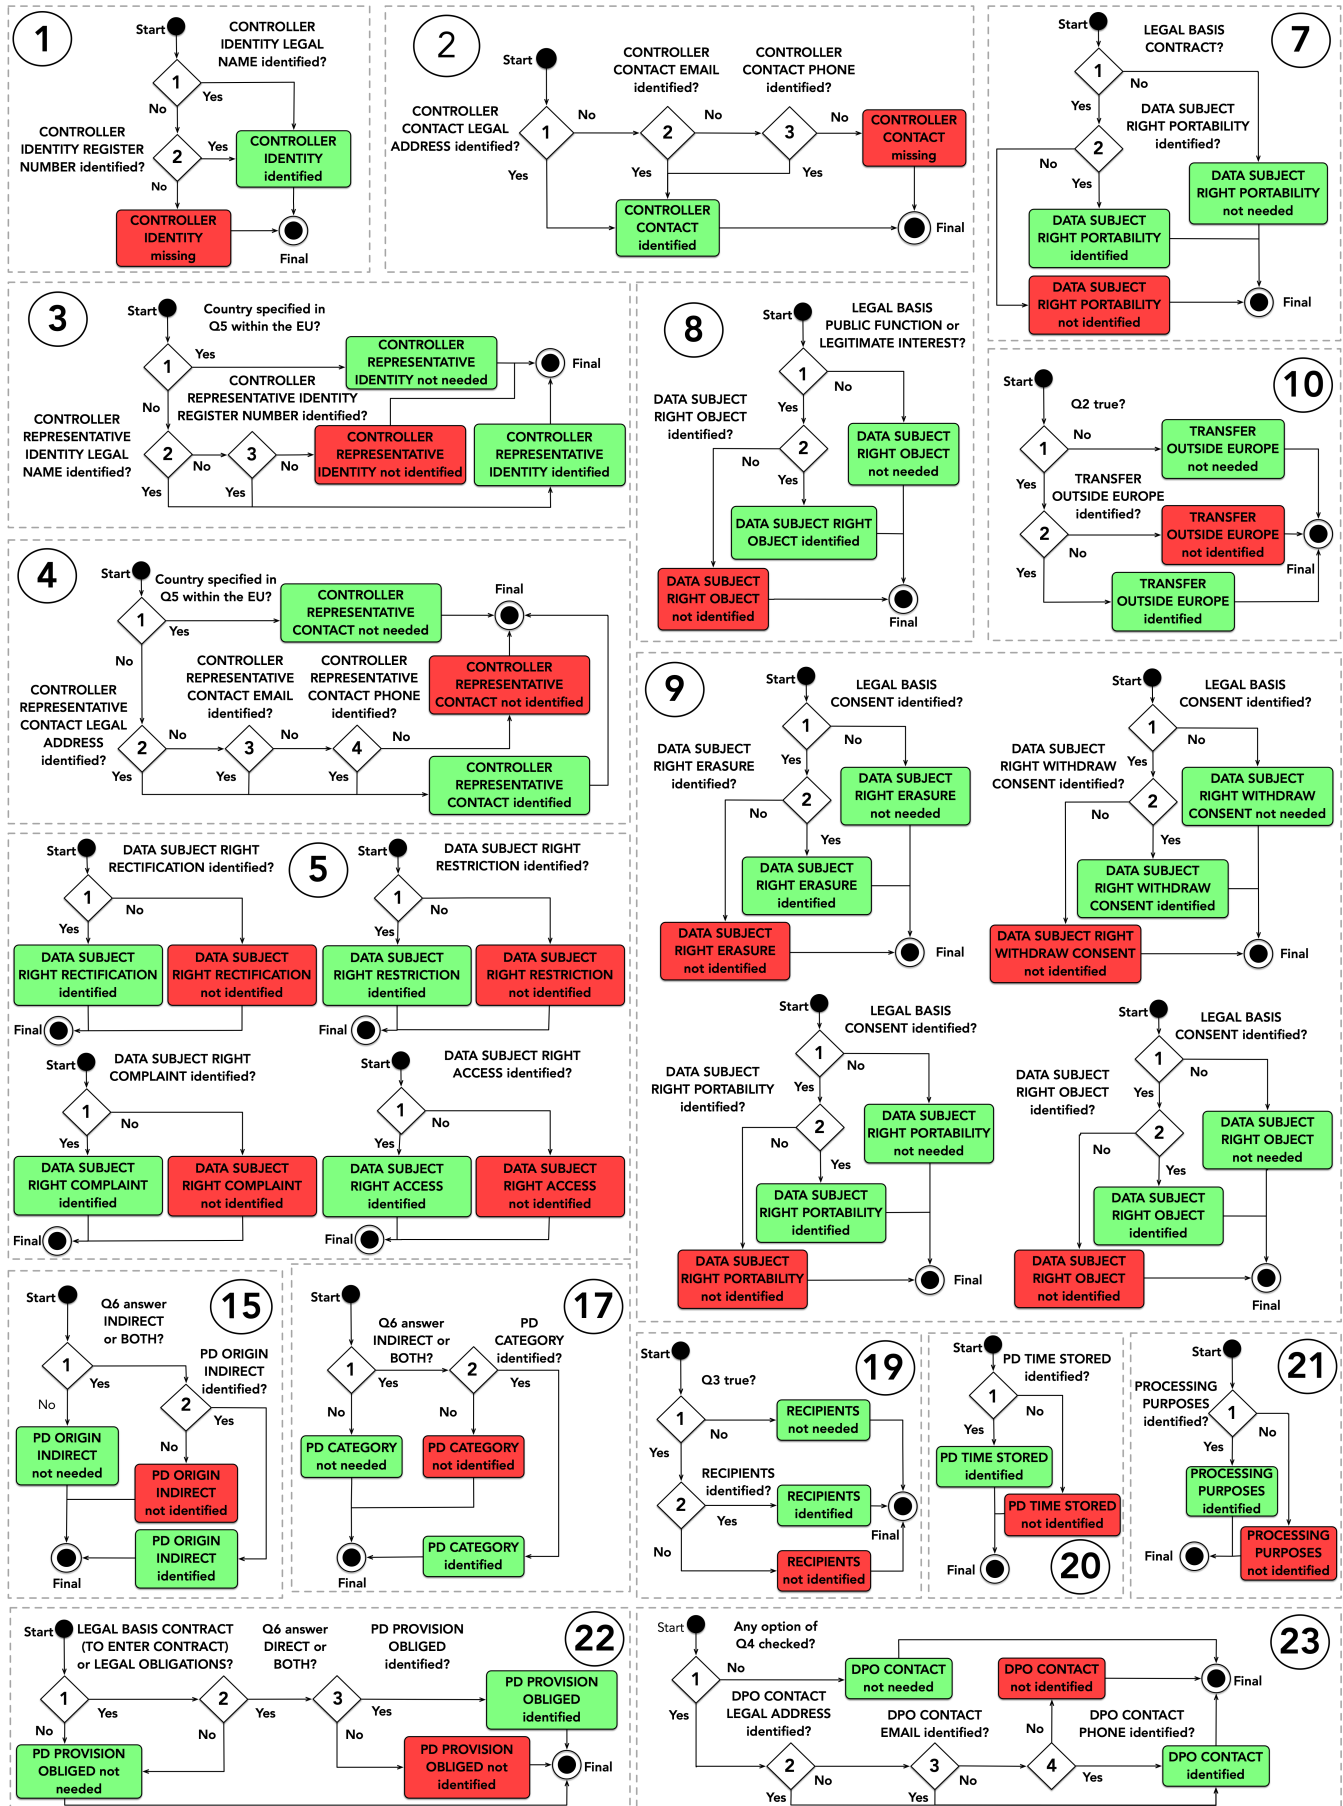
1
Start
CONTROLLER IDENTITY LEGAL NAME identified?
1
Yes
No
CONTROLLER IDENTITY REGISTER NUMBER identified?
2
Yes
CONTROLLER IDENTITY identified
No
CONTROLLER IDENTITY missing
Final

2
Start
CONTROLLER CONTACT EMAIL identified?
CONTROLLER CONTACT PHONE identified?
CONTROLLER CONTACT LEGAL ADDRESS identified?
1
No
2
No
3
No
CONTROLLER CONTACT missing
Yes
Yes
Yes
CONTROLLER CONTACT identified
Final

7
Start
LEGAL BASIS CONTRACT?
1
No
Yes
DATA SUBJECT RIGHT PORTABILITY identified?
2
No
Yes
DATA SUBJECT RIGHT PORTABILITY not needed
DATA SUBJECT RIGHT PORTABILITY identified
DATA SUBJECT RIGHT PORTABILITY not identified
Final

3
Start
Country specified in Q5 within the EU?
1
Yes
CONTROLLER REPRESENTATIVE IDENTITY not needed
Final
CONTROLLER REPRESENTATIVE IDENTITY REGISTER NUMBER identified?
No
CONTROLLER REPRESENTATIVE IDENTITY LEGAL NAME identified?
2
No
3
No
CONTROLLER REPRESENTATIVE IDENTITY not identified
CONTROLLER REPRESENTATIVE IDENTITY identified
Yes
Yes

8
Start
LEGAL BASIS PUBLIC FUNCTION or LEGITIMATE INTEREST?
1
No
DATA SUBJECT RIGHT OBJECT identified?
Yes
2
No
Yes
DATA SUBJECT RIGHT OBJECT not needed
DATA SUBJECT RIGHT OBJECT identified
DATA SUBJECT RIGHT OBJECT not identified
Final

10
Start
Q2 true?
1
No
TRANSFER OUTSIDE EUROPE not needed
Yes
TRANSFER OUTSIDE EUROPE identified?
2
No
TRANSFER OUTSIDE EUROPE not identified
Yes
Final
TRANSFER OUTSIDE EUROPE identified

4
Start
Country specified in Q5 within the EU?
1
Yes
CONTROLLER REPRESENTATIVE CONTACT not needed
Final
No
CONTROLLER REPRESENTATIVE CONTACT EMAIL identified?
CONTROLLER REPRESENTATIVE CONTACT PHONE identified?
CONTROLLER REPRESENTATIVE CONTACT not identified
CONTROLLER REPRESENTATIVE CONTACT LEGAL ADDRESS identified?
2
No
3
No
4
No
Yes
Yes
Yes
CONTROLLER REPRESENTATIVE CONTACT identified

9
Start
LEGAL BASIS CONSENT identified?
1
No
DATA SUBJECT RIGHT ERASURE identified?
Yes
2
No
Yes
DATA SUBJECT RIGHT ERASURE not needed
DATA SUBJECT RIGHT ERASURE identified
DATA SUBJECT RIGHT ERASURE not identified
Final

Start
LEGAL BASIS CONSENT identified?
1
No
DATA SUBJECT RIGHT WITHDRAW CONSENT identified?
Yes
2
No
Yes
DATA SUBJECT RIGHT WITHDRAW CONSENT not needed
DATA SUBJECT RIGHT WITHDRAW CONSENT identified
DATA SUBJECT RIGHT WITHDRAW CONSENT not identified
Final

5
Start
DATA SUBJECT RIGHT RECTIFICATION identified?
1
No
Yes
DATA SUBJECT RIGHT RECTIFICATION identified
DATA SUBJECT RIGHT RECTIFICATION not identified
Final

Start
DATA SUBJECT RIGHT RESTRICTION identified?
1
No
Yes
DATA SUBJECT RIGHT RESTRICTION identified
DATA SUBJECT RIGHT RESTRICTION not identified
Final

Start
DATA SUBJECT RIGHT COMPLAINT identified?
1
No
Yes
DATA SUBJECT RIGHT COMPLAINT identified
DATA SUBJECT RIGHT COMPLAINT not identified
Final

Start
DATA SUBJECT RIGHT ACCESS identified?
1
No
Yes
DATA SUBJECT RIGHT ACCESS identified
DATA SUBJECT RIGHT ACCESS not identified
Final

Start
LEGAL BASIS CONSENT identified?
1
No
DATA SUBJECT RIGHT PORTABILITY identified?
Yes
2
No
Yes
DATA SUBJECT RIGHT PORTABILITY not needed
DATA SUBJECT RIGHT PORTABILITY identified
DATA SUBJECT RIGHT PORTABILITY not identified
Final

Start
LEGAL BASIS CONSENT identified?
1
No
DATA SUBJECT RIGHT OBJECT identified?
Yes
2
No
Yes
DATA SUBJECT RIGHT OBJECT not needed
DATA SUBJECT RIGHT OBJECT identified
DATA SUBJECT RIGHT OBJECT not identified
Final

15
Start
Q6 answer INDIRECT or BOTH?
1
Yes
PD ORIGIN INDIRECT identified?
No
2
Yes
PD ORIGIN INDIRECT not needed
No
PD ORIGIN INDIRECT not identified
PD ORIGIN INDIRECT identified
Final

17
Start
Q6 answer INDIRECT or BOTH?
PD CATEGORY identified?
1
2
Yes
Yes
No
No
PD CATEGORY not needed
PD CATEGORY not identified
PD CATEGORY identified
Final

19
Start
Q3 true?
1
No
RECIPIENTS not needed
Yes
RECIPIENTS identified?
2
RECIPIENTS identified
Yes
Final
No
RECIPIENTS not identified

Start
PD TIME STORED identified?
1
No
Yes
PD TIME STORED identified
PD TIME STORED not identified
Final
20

21
Start
PROCESSING PURPOSES identified?
1
Yes
No
PROCESSING PURPOSES identified
PROCESSING PURPOSES not identified
Final

22
Start
LEGAL BASIS CONTRACT (TO ENTER CONTRACT) or LEGAL OBLIGATIONS?
Q6 answer DIRECT or BOTH?
PD PROVISION OBLIGED identified?
1
Yes
2
Yes
3
Yes
PD PROVISION OBLIGED identified
No
No
No
PD PROVISION OBLIGED not needed
PD PROVISION OBLIGED not identified
Final

23
Start
Any option of Q4 checked?
1
No
DPO CONTACT not needed
DPO CONTACT not identified
Final
DPO CONTACT LEGAL ADDRESS identified?
DPO CONTACT EMAIL identified?
DPO CONTACT PHONE identified?
No
Yes
2
No
3
No
4
Yes
DPO CONTACT identified
Yes
Yes